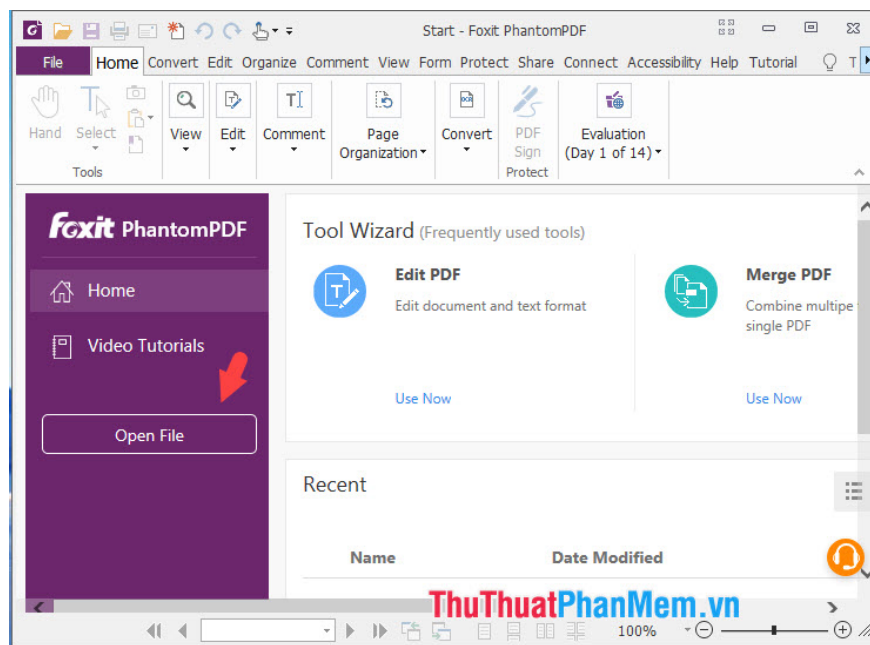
Start - Foxit PhantomPDF

File Home Convert Edit Organize Comment View Form Protect Share Connect Accessibility Help Tutorial T

Hand Select Tools View Edit Comment Page Organization Convert PDF Sign Protect Evaluation (Day 1 of 14)

Foxit PhantomPDF

Home

Video Tutorials

Open File

Tool Wizard (Frequently used tools)

Edit PDF
Edit document and text format
Use Now

Merge PDF
Combine multipe
single PDF
Use Now

Recent

Name Date Modified

ThuThuatPhanMem.vn

100%